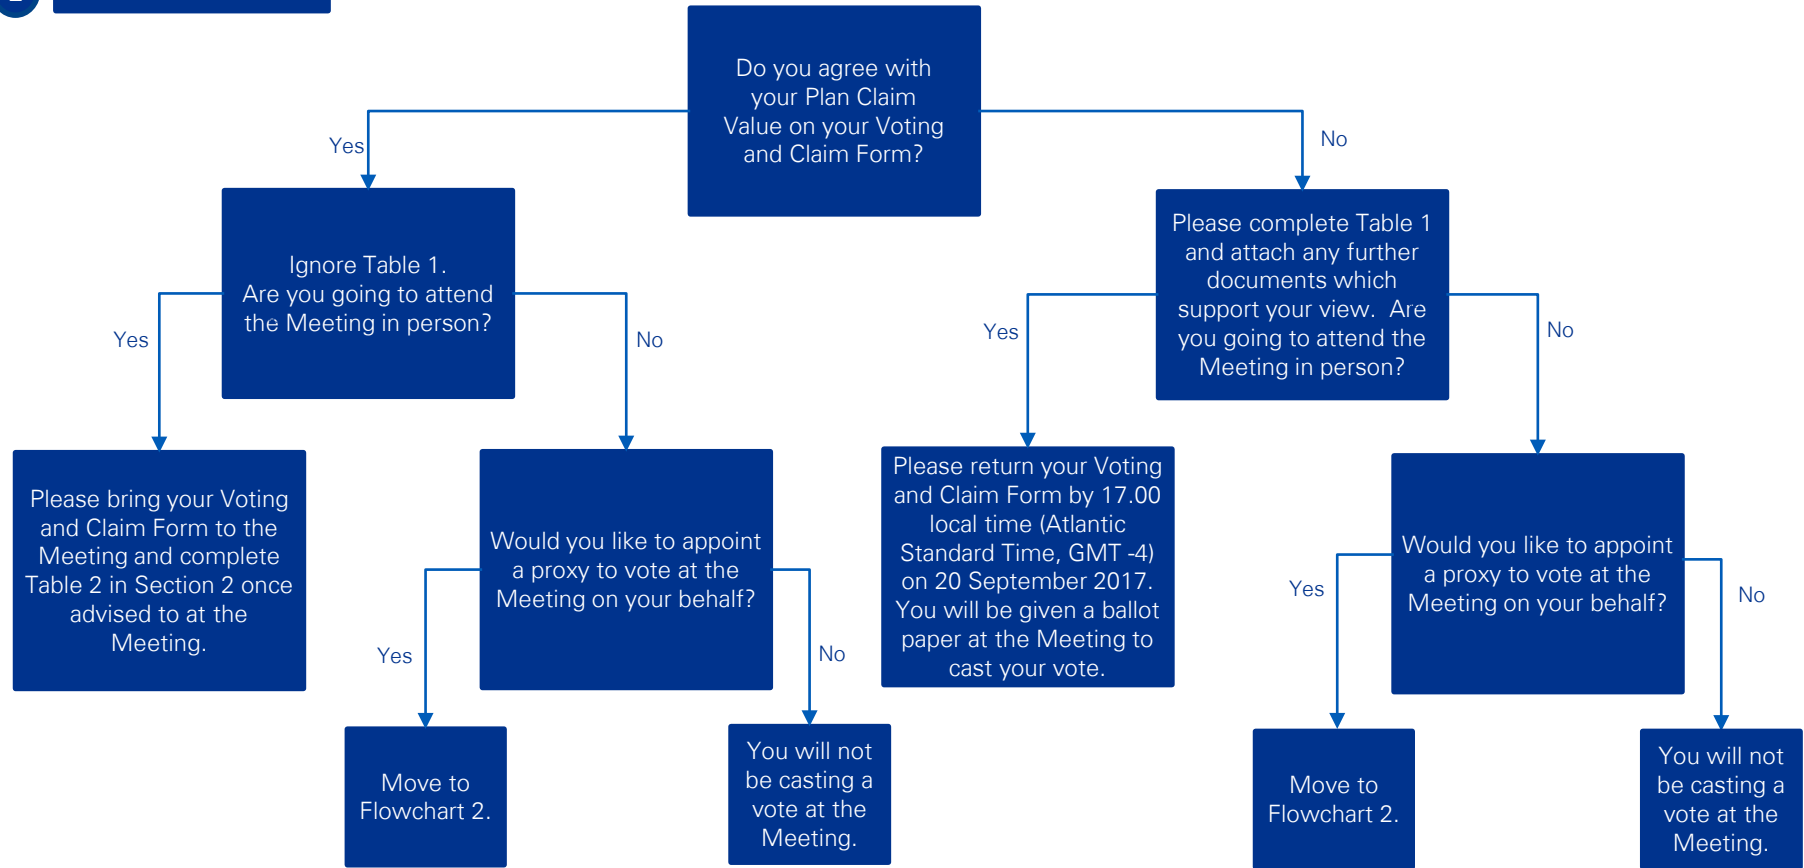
Do you agree with your Plan Claim Value on your Voting and Claim Form?

Yes

No

Ignore Table 1. Are you going to attend the Meeting in person?

Please complete Table 1 and attach any further documents which support your view. Are you going to attend the Meeting in person?

Yes

No

Yes

No

Please bring your Voting and Claim Form to the Meeting and complete Table 2 in Section 2 once advised to at the Meeting.

Would you like to appoint a proxy to vote at the Meeting on your behalf?

Please return your Voting and Claim Form by 17.00 local time (Atlantic Standard Time, GMT -4) on 20 September 2017. You will be given a ballot paper at the Meeting to cast your vote.

Would you like to appoint a proxy to vote at the Meeting on your behalf?

Yes

No

Yes

No

Move to Flowchart 2.

You will not be casting a vote at the Meeting.

Move to Flowchart 2.

You will not be casting a vote at the Meeting.